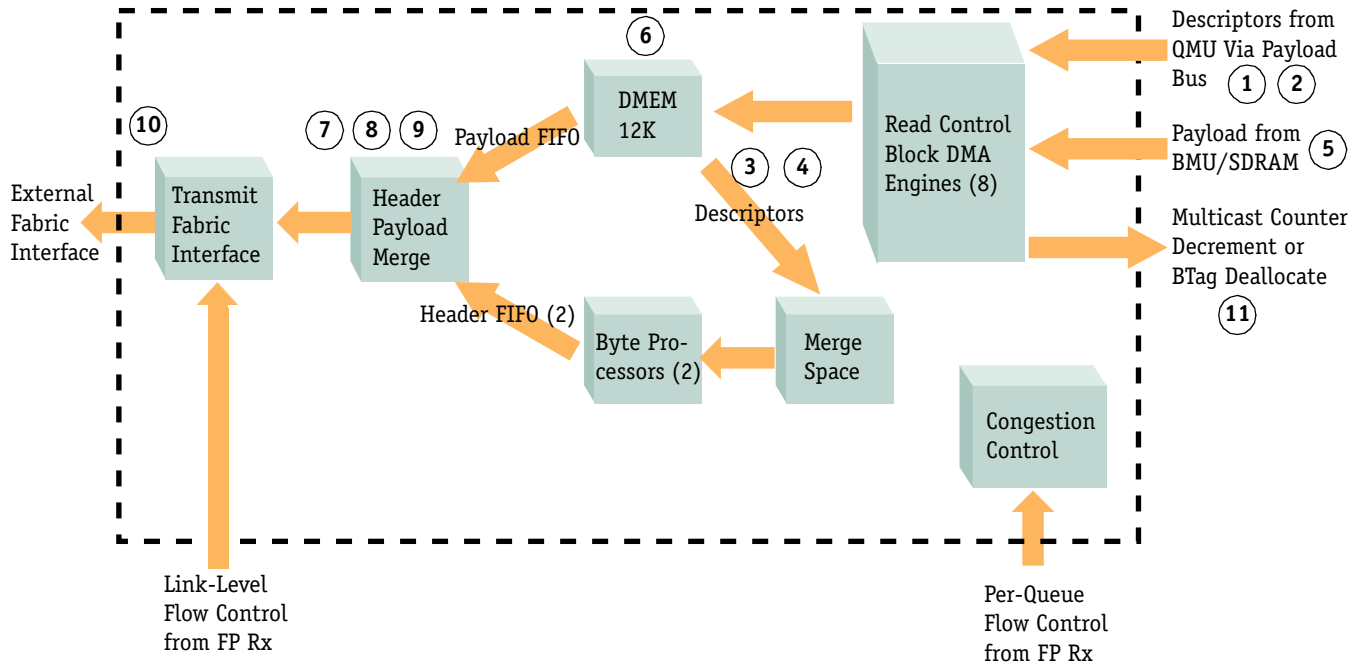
6

Descriptors from QMU Via Payload Bus 1 2

10

7 8 9

DMEM 12K

Payload FIFO

Read Control Block DMA Engines (8)

Payload from BMU/SDRAM 5

External Fabric Interface

Transmit Fabric Interface

Header Payload Merge

3 4

Descriptors

Multicast Counter Decrement or BTag Deallocate

11

Header FIFO (2)

Byte Processors (2)

Merge Space

Congestion Control

Link-Level Flow Control from FP Rx

Per-Queue Flow Control from FP Rx